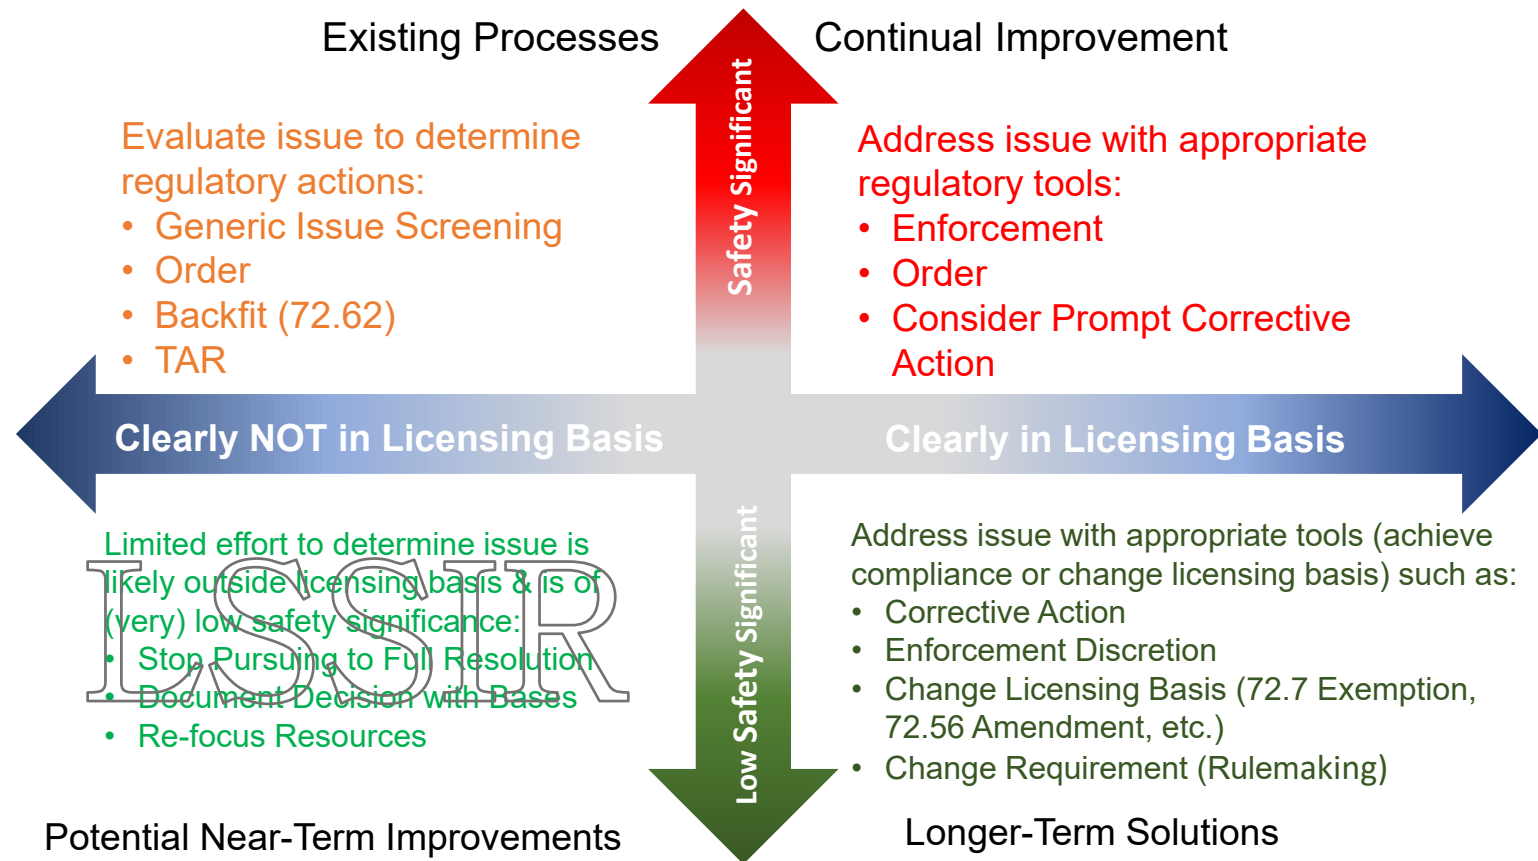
Existing Processes

Continual Improvement

Safety Significant

Evaluate issue to determine regulatory actions:
• Generic Issue Screening
• Order
• Backfit (72.62)
• TAR

Address issue with appropriate regulatory tools:
• Enforcement
• Order
• Consider Prompt Corrective Action

Clearly NOT in Licensing Basis

Clearly in Licensing Basis

Limited effort to determine issue is likely outside licensing basis & is of (very) low safety significance:
• Stop Pursuing to Full Resolution
• Document Decision with Bases
• Re-focus Resources

LSSIR

Low Safety Significant

Address issue with appropriate tools (achieve compliance or change licensing basis) such as:
• Corrective Action
• Enforcement Discretion
• Change Licensing Basis (72.7 Exemption, 72.56 Amendment, etc.)
• Change Requirement (Rulemaking)

Potential Near-Term Improvements

Longer-Term Solutions